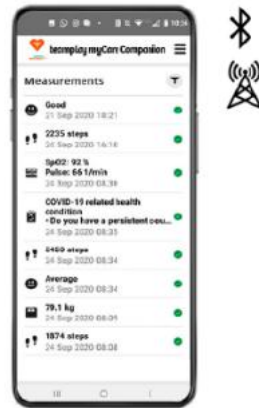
tecnoplay myCare Companion

Measurements

Good
21 Sep 2020 18:21

2235 steps
24 Sep 2020 14:16

SpO2: 92 %
Pulse: 66 1/min
24 Sep 2020 08:38

COVID-19 related health condition
- Do you have a persistent cou...
24 Sep 2020 08:35

5459 steps
24 Sep 2020 08:34

Average
24 Sep 2020 08:34

78.1 kg
24 Sep 2020 08:09

1874 steps
24 Sep 2020 08:08